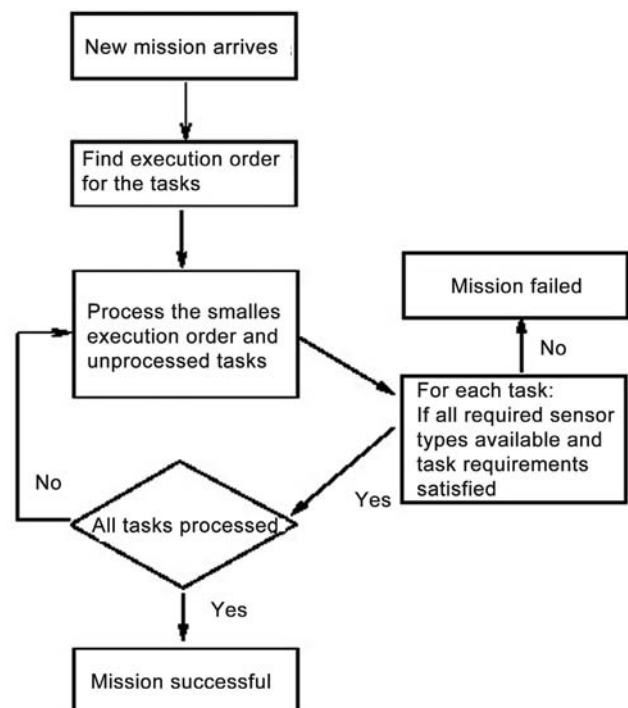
New mission arrives

Find execution order for the tasks

Process the smalles execution order and unprocessed tasks

Mission failed

No

For each task: If all required sensor types available and task requirements satisfied

Yes

No

All tasks processed

Yes

Mission successful